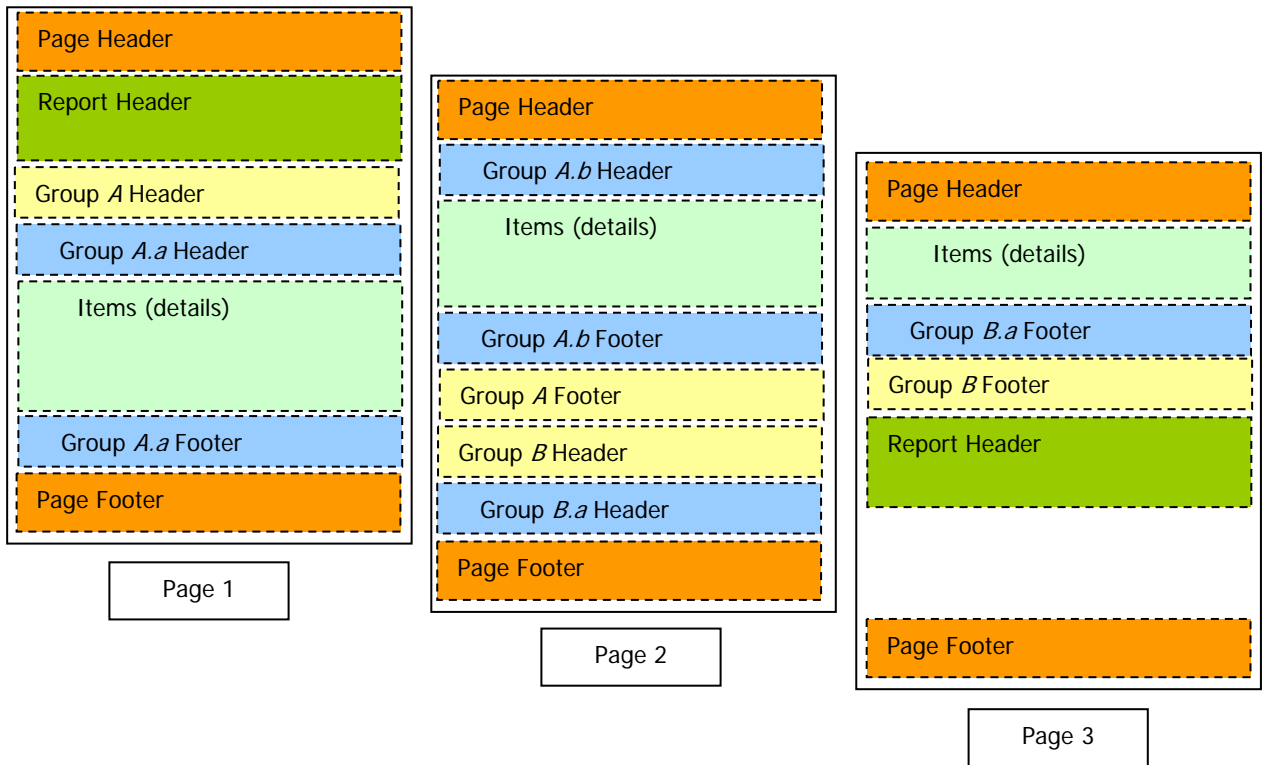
Page Header

Report Header

Group *A* Header

Group *A.a* Header

Items (details)

Group *A.a* Footer

Page Footer

Page 1

Page Header

Group *A.b* Header

Items (details)

Group *A.b* Footer

Group *A* Footer

Group *B* Header

Group *B.a* Header

Page Footer

Page 2

Page Header

Items (details)

Group *B.a* Footer

Group *B* Footer

Report Header

Page Footer

Page 3